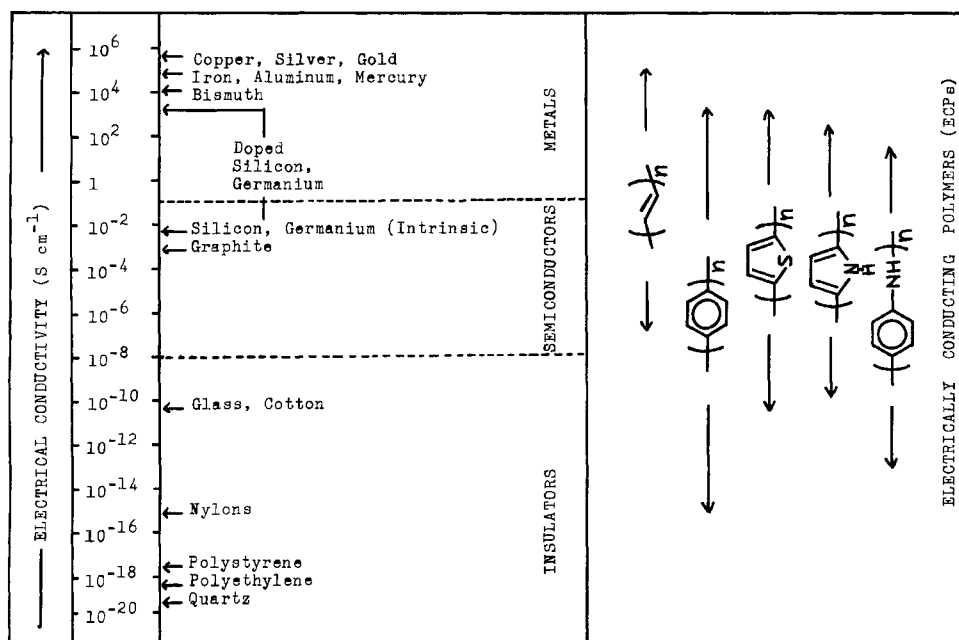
ELECTRICAL CONDUCTIVITY (S cm$^{-1}$)

$10^{6}$
$10^{4}$
$10^{2}$
1
$10^{-2}$
$10^{-4}$
$10^{-6}$
$10^{-8}$
$10^{-10}$
$10^{-12}$
$10^{-14}$
$10^{-16}$
$10^{-18}$
$10^{-20}$

Copper, Silver, Gold
Iron, Aluminum, Mercury
Bismuth
Doped Silicon, Germanium
Silicon, Germanium (Intrinsic)
Graphite
Glass, Cotton
Nylons
Polystyrene
Polyethylene
Quartz

METALS
SEMICONDUCTORS
INSULATORS

n
n
S n
N-H n
NH n

ELECTRICALLY CONDUCTING POLYMERS (ECPs)